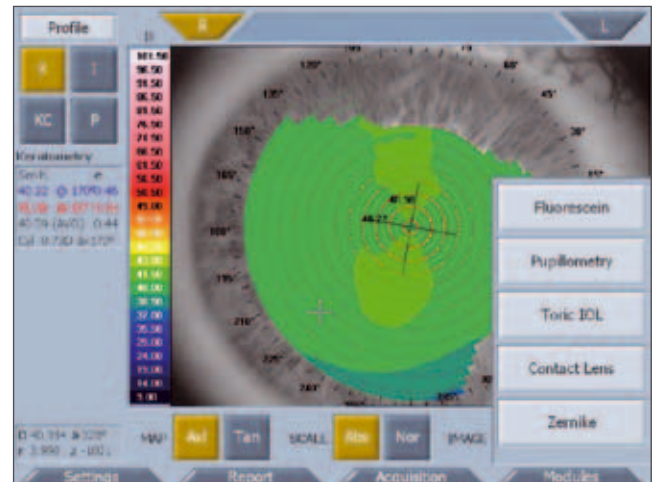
Profile

R

L

K

T

KC

P

Keratometry

101.50
96.50
91.50
86.50
81.50
76.50
71.50
66.50
61.50
56.50
51.50
46.00
41.50
40.00
38.50
37.00
35.50
25.00
24.00
15.00
10.00
5.00

120°

90°

60°

135°

45°

150°

30°

165°

180°

195°

210°

240°

40.22

Fluorescein

Pupillometry

Toric IOL

Contact Lens

Zernike

MAP

Axl

Tan

SCALE

Abs

Nor

IMAGE

Settings

Report

Acquisition

Modules